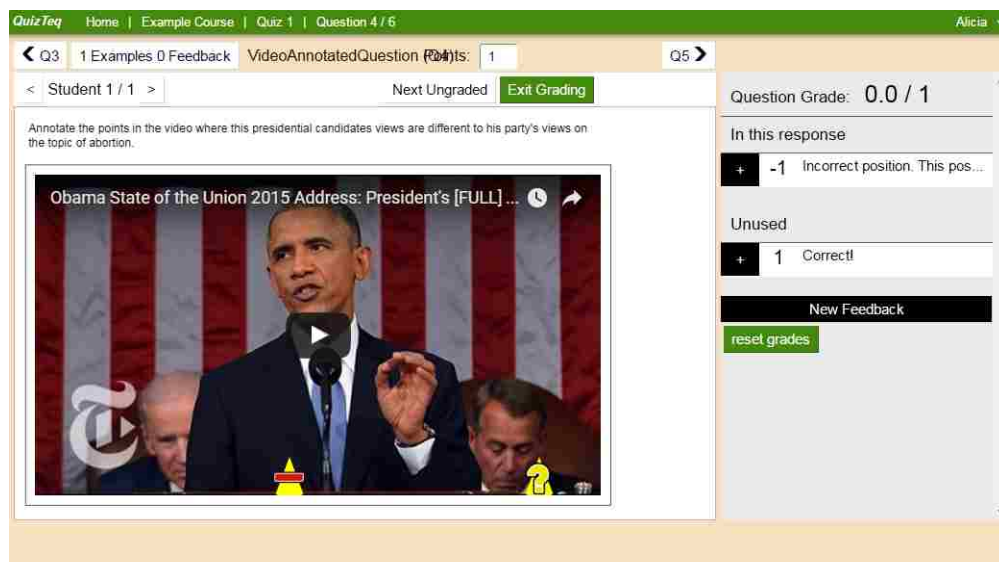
QuizTeq Home | Example Course | Quiz 1 | Question 4 / 6 Alicia

Q3 1 Examples 0 Feedback VideoAnnotatedQuestion (Q4) Points: 1 Q5

< Student 1 / 1 > Next Ungraded Exit Grading

Annotate the points in the video where this presidential candidates views are different to his party's views on the topic of abortion.

Obama State of the Union 2015 Address: President's [FULL] ...

Question Grade: 0.0 / 1

In this response

+ -1 Incorrect position. This pos...

Unused

+ 1 Correct!

New Feedback

reset grades